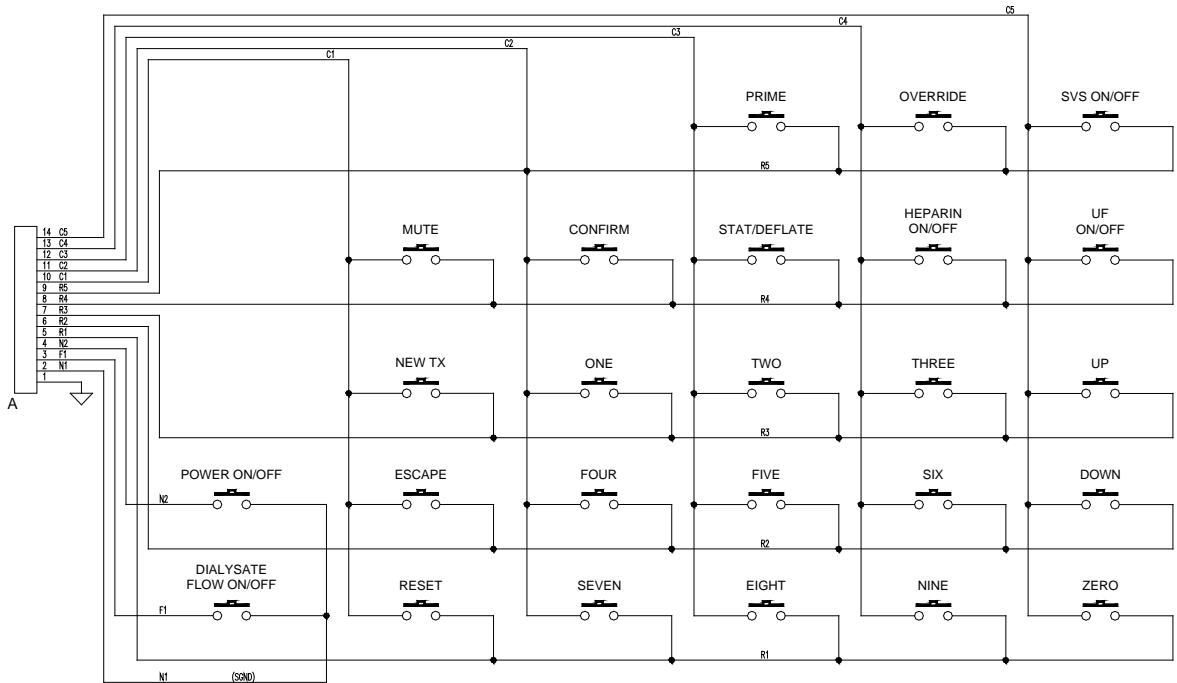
C5
C4
C3
C2
C1
PRIME
OVERRIDE
SVS ON/OFF
R5
14 C5
13 C4
12 C3
11 C2
10 C1
9 R5
8 R4
7 R3
6 R2
5 R1
4 N2
3 F1
2 N1
1
A
MUTE
CONFIRM
STAT/DEFLATE
HEPARIN ON/OFF
UF ON/OFF
R4
NEW TX
ONE
TWO
THREE
UP
R3
POWER ON/OFF
ESCAPE
FOUR
FIVE
SIX
DOWN
N2
R2
DIALYSATE FLOW ON/OFF
RESET
SEVEN
EIGHT
NINE
ZERO
F1
R1
N1
(SGND)